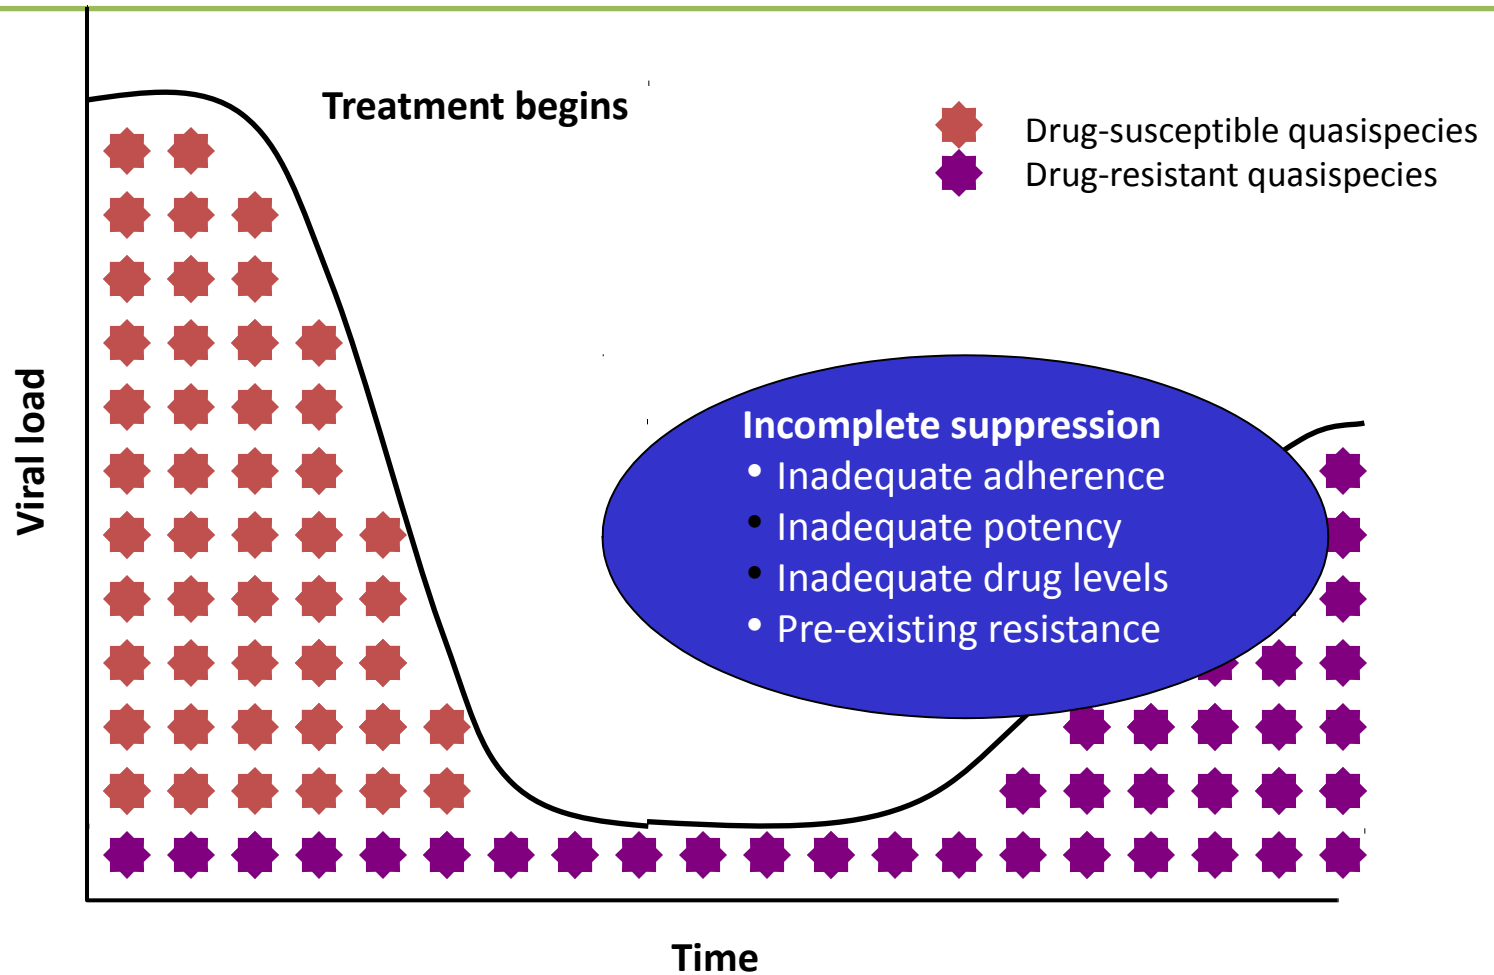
Treatment begins

Drug-susceptible quasispecies
Drug-resistant quasispecies

Viral load

Incomplete suppression
• Inadequate adherence
• Inadequate potency
• Inadequate drug levels
• Pre-existing resistance

Time